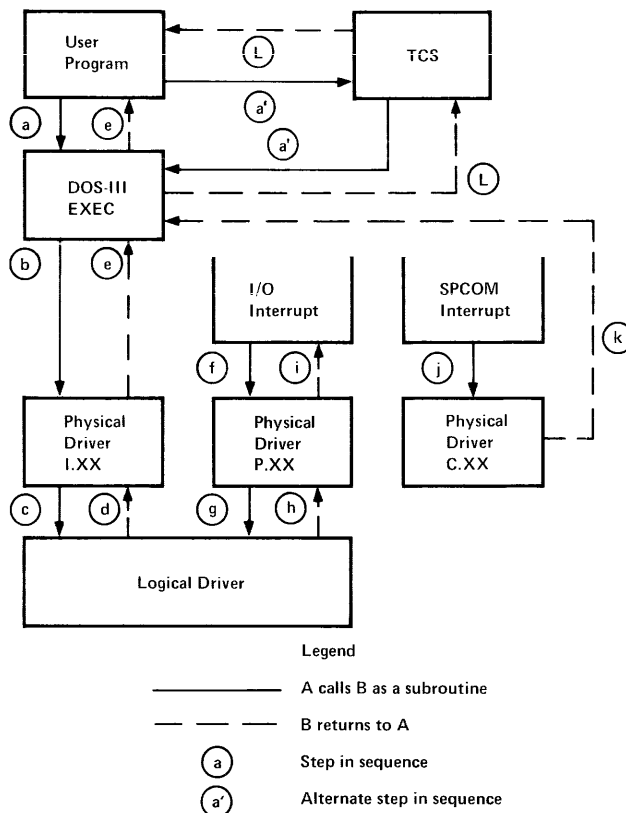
User Program

L

TCS

a

e

a'

a'

DOS-III EXEC

L

b

e

I/O Interrupt

SPCOM Interrupt

k

f

i

j

Physical Driver I.XX

Physical Driver P.XX

Physical Driver C.XX

c

d

g

h

Logical Driver

Legend

A calls B as a subroutine

B returns to A

a Step in sequence

a' Alternate step in sequence